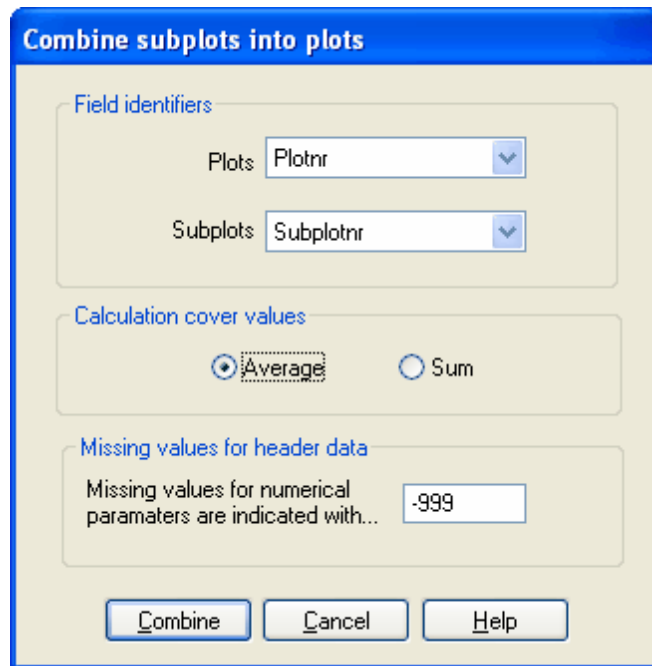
Combine subplots into plots

Field identifiers

Plots Plotnr

Subplots Subplotnr

Calculation cover values

Average Sum

Missing values for header data

Missing values for numerical paramaters are indicated with... -999

Combine Cancel Help